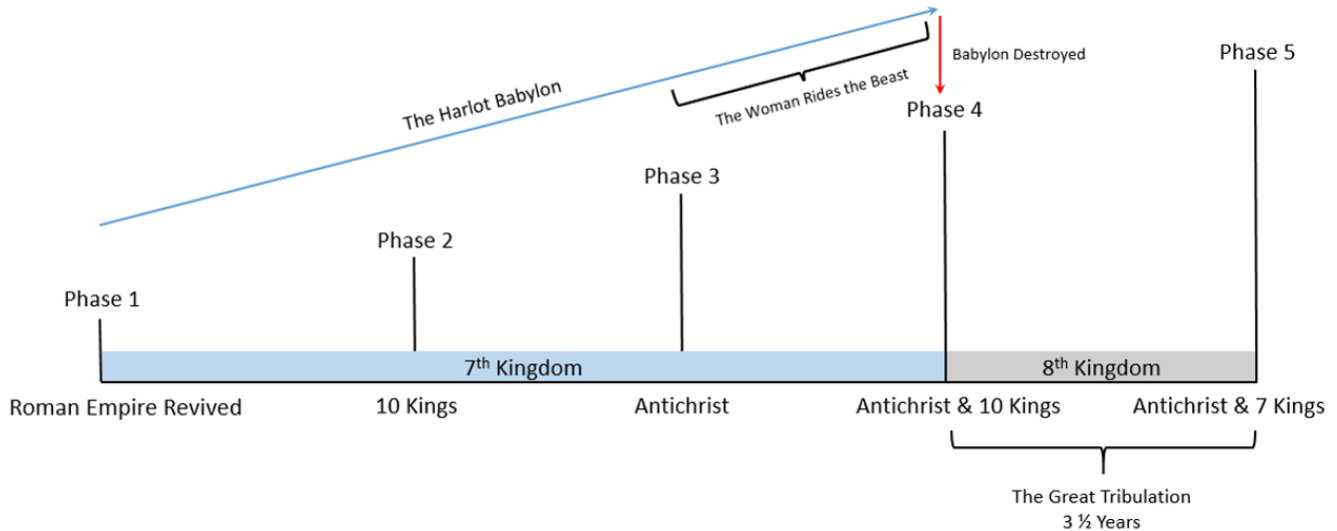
The Harlot Babylon

The Woman Rides the Beast

Babylon Destroyed

Phase 5

Phase 4

Phase 3

Phase 2

Phase 1

$7^{th}$ Kingdom

$8^{th}$ Kingdom

Roman Empire Revived

10 Kings

Antichrist

Antichrist & 10 Kings

Antichrist & 7 Kings

The Great Tribulation
3 ½ Years